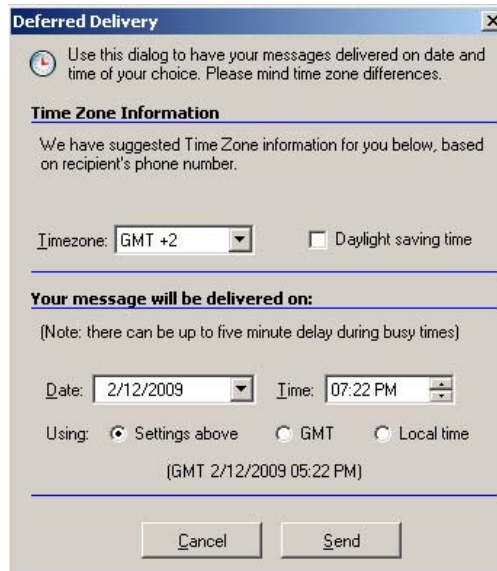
Deferred Delivery

×

Use this dialog to have your messages delivered on date and time of your choice. Please mind time zone differences.

Time Zone Information

We have suggested Time Zone information for you below, based on recipient's phone number.

Timezone: GMT +2

Daylight saving time

Your message will be delivered on:

(Note: there can be up to five minute delay during busy times)

Date: 2/12/2009

Time: 07:22 PM

Using: Settings above GMT Local time

(GMT 2/12/2009 05:22 PM)

Cancel

Send